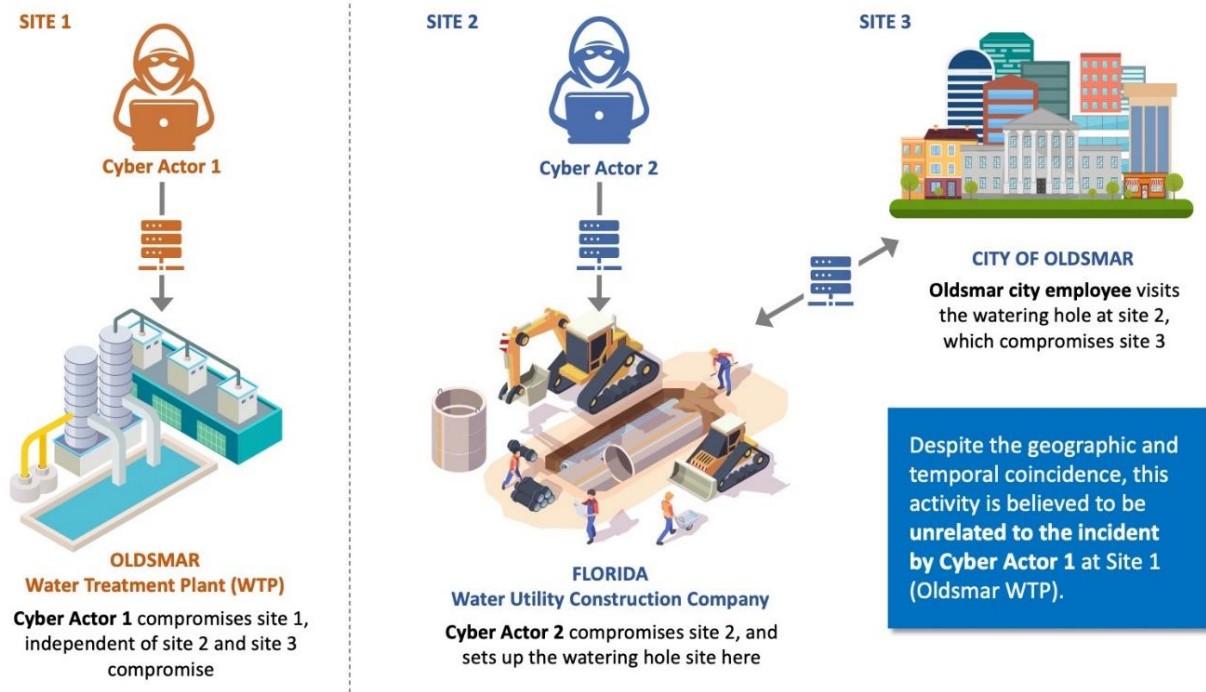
SITE 1

Cyber Actor 1

OLDSMAR
Water Treatment Plant (WTP)

Cyber Actor 1 compromises site 1, independent of site 2 and site 3 compromise

SITE 2

Cyber Actor 2

FLORIDA
Water Utility Construction Company

Cyber Actor 2 compromises site 2, and sets up the watering hole site here

SITE 3

CITY OF OLDSMAR

Oldsmar city employee visits the watering hole at site 2, which compromises site 3

Despite the geographic and temporal coincidence, this activity is believed to be unrelated to the incident by Cyber Actor 1 at Site 1 (Oldsmar WTP).